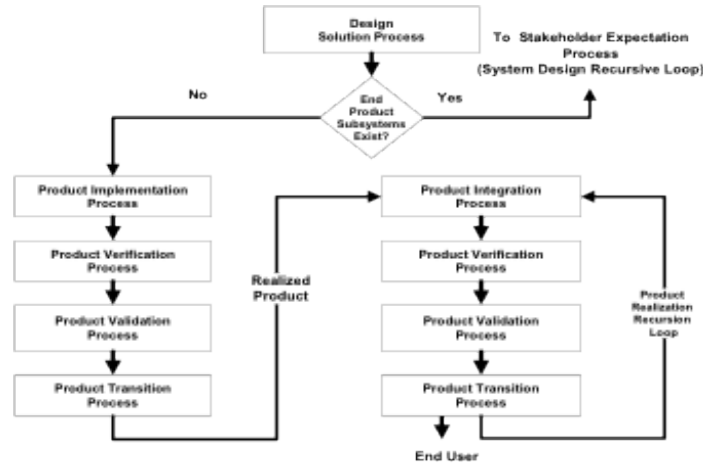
Design Solution Process

To Stakeholder Expectation Process (System Design Recursive Loop)

End Product Subsystems Exist?

No

Yes

Product Implementation Process

Product Verification Process

Product Validation Process

Product Transition Process

Realized Product

Product Integration Process

Product Verification Process

Product Validation Process

Product Transition Process

Product Realization Recursion Loop

End User